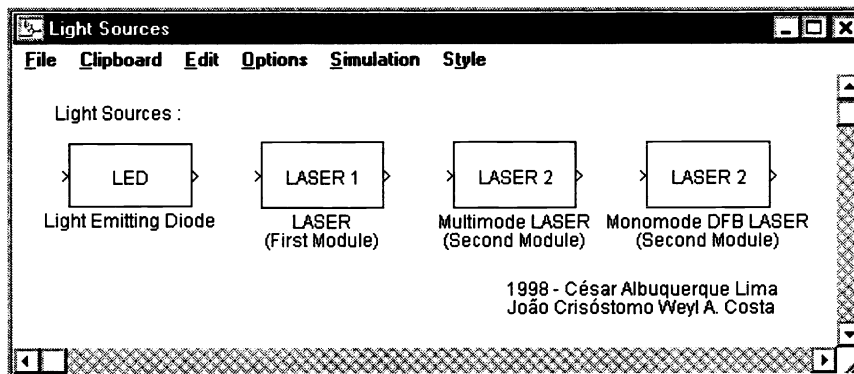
Light Sources

File Clipboard Edit Options Simulation Style

Light Sources :

LED
Light Emitting Diode

LASER 1
LASER
(First Module)

LASER 2
Multimode LASER
(Second Module)

LASER 2
Monomode DFB LASER
(Second Module)

1998 - César Albuquerque Lima
João Crisóstomo Weyl A. Costa